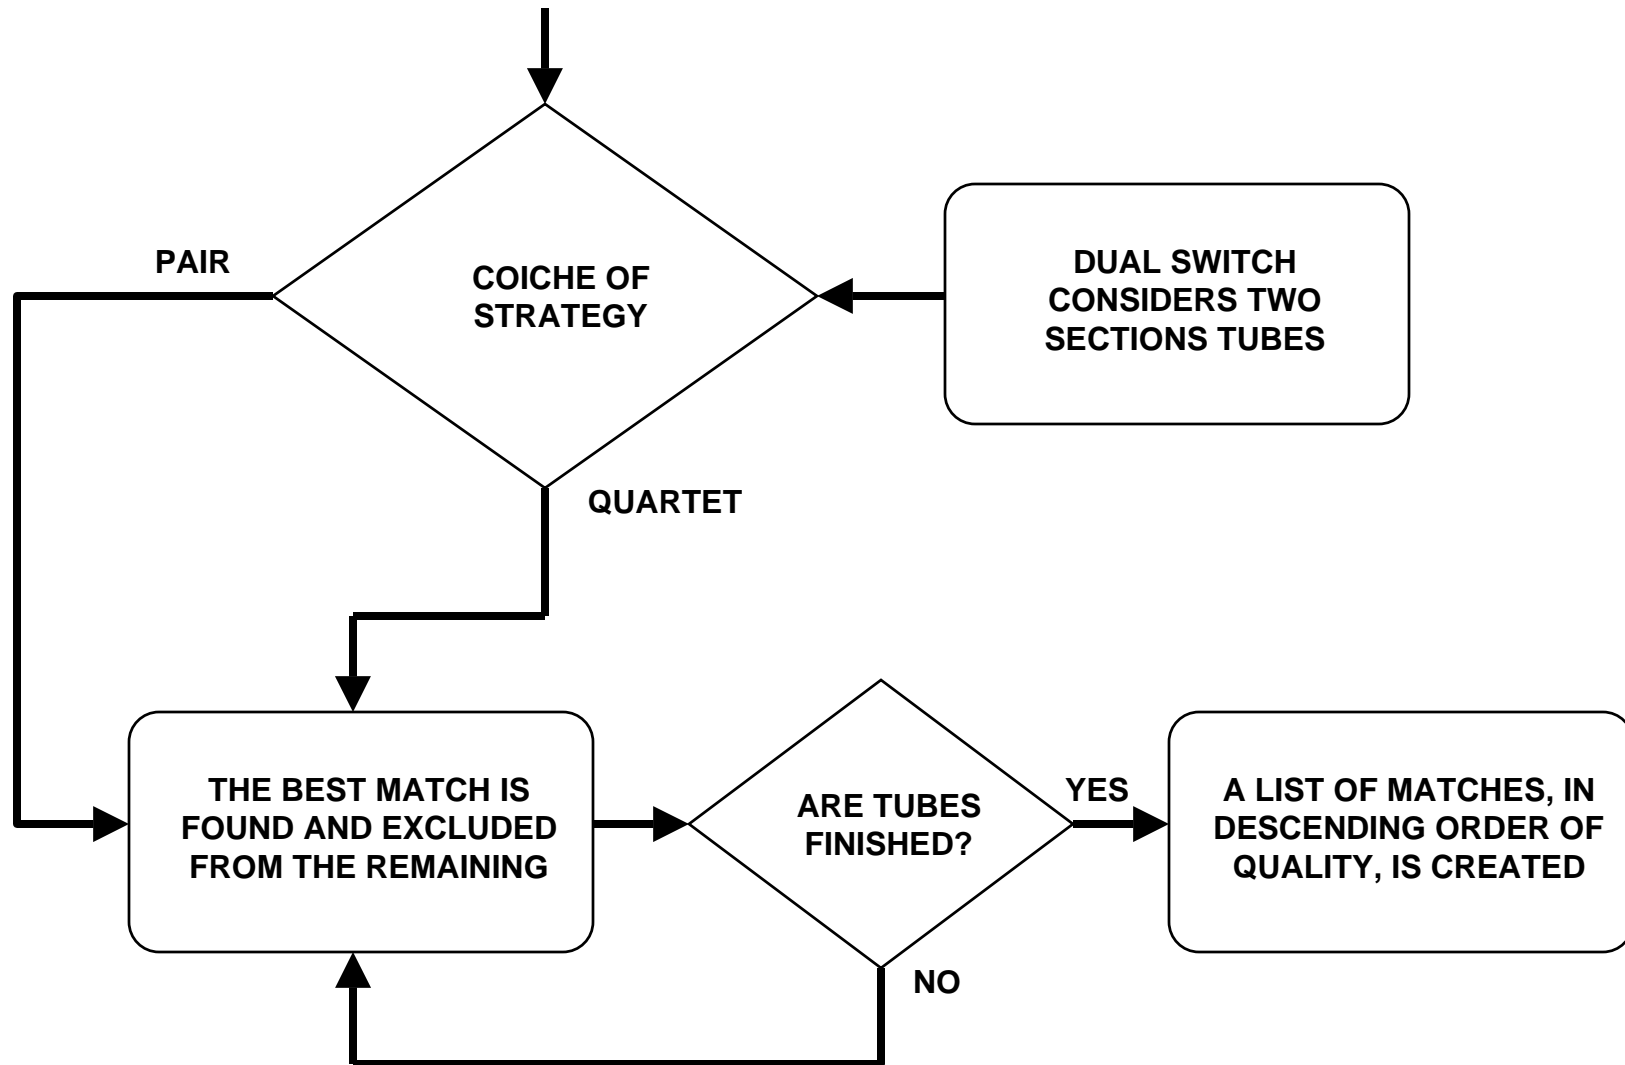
PAIR

COICHE OF STRATEGY

DUAL SWITCH CONSIDERS TWO SECTIONS TUBES

QUARTET

THE BEST MATCH IS FOUND AND EXCLUDED FROM THE REMAINING

ARE TUBES FINISHED?

YES

A LIST OF MATCHES, IN DESCENDING ORDER OF QUALITY, IS CREATED

NO